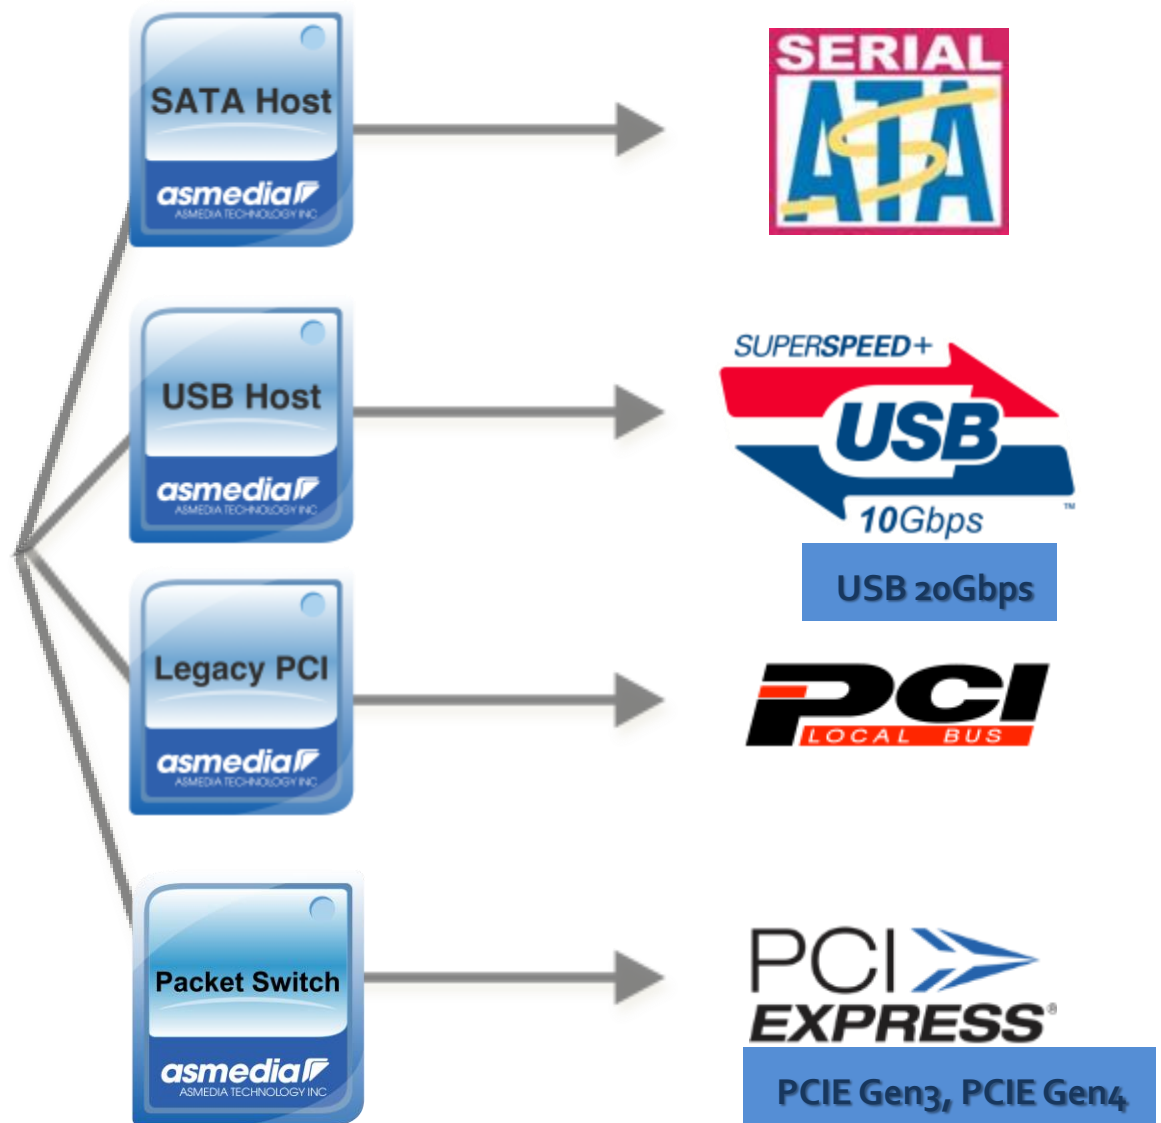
SATA Host
asmedia
ASMEDIA TECHNOLOGY INC

SERIAL ATA

USB Host
asmedia
ASMEDIA TECHNOLOGY INC

SUPERSPEED+ USB 10Gbps ™

USB 20Gbps

Legacy PCI
asmedia
ASMEDIA TECHNOLOGY INC

PCI LOCAL BUS

Packet Switch
asmedia
ASMEDIA TECHNOLOGY INC

PCI EXPRESS ®

PCIE Gen3, PCIE Gen4